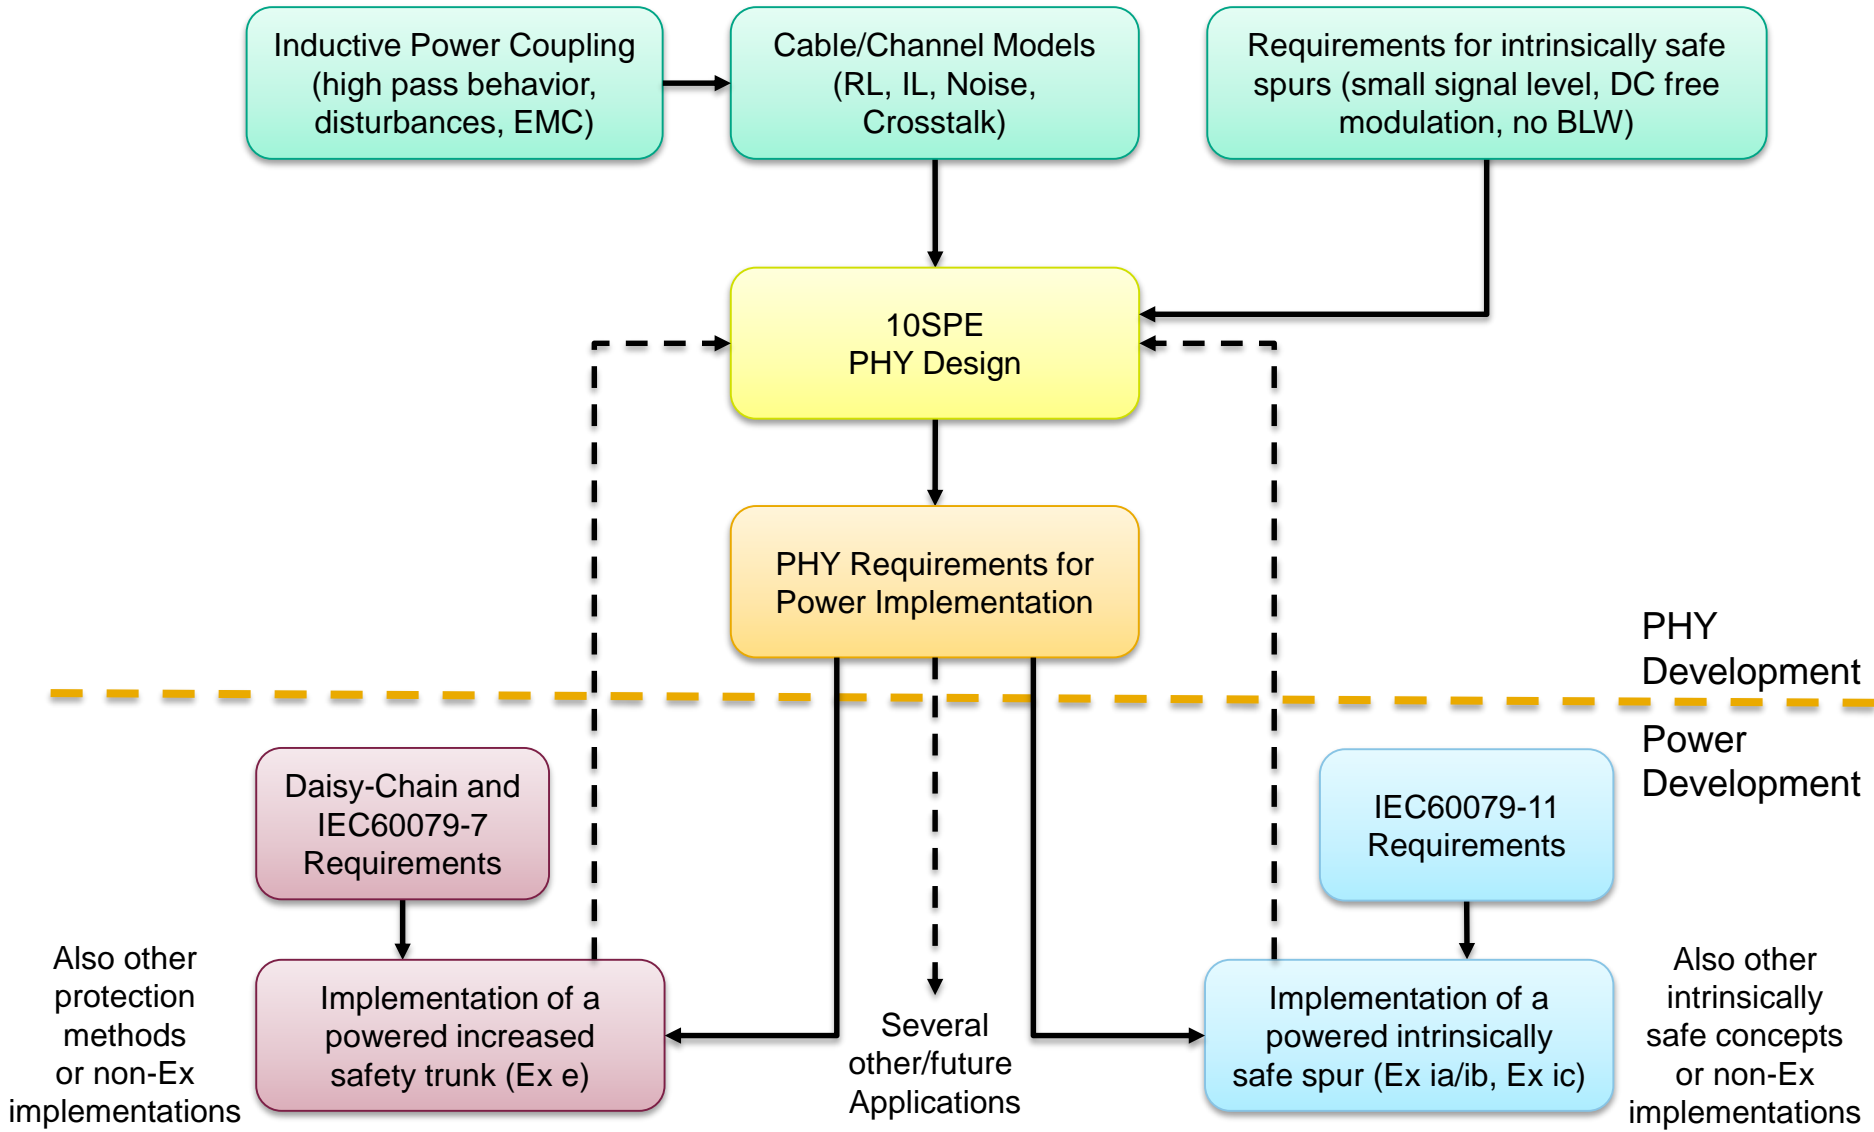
Inductive Power Coupling (high pass behavior, disturbances, EMC)

Cable/Channel Models (RL, IL, Noise, Crosstalk)

Requirements for intrinsically safe spurs (small signal level, DC free modulation, no BLW)

10SPE PHY Design

PHY Requirements for Power Implementation

PHY Development

Power Development

Daisy-Chain and IEC60079-7 Requirements

IEC60079-11 Requirements

Also other protection methods or non-Ex implementations

Implementation of a powered increased safety trunk (Ex e)

Several other/future Applications

Implementation of a powered intrinsically safe spur (Ex ia/ib, Ex ic)

Also other intrinsically safe concepts or non-Ex implementations